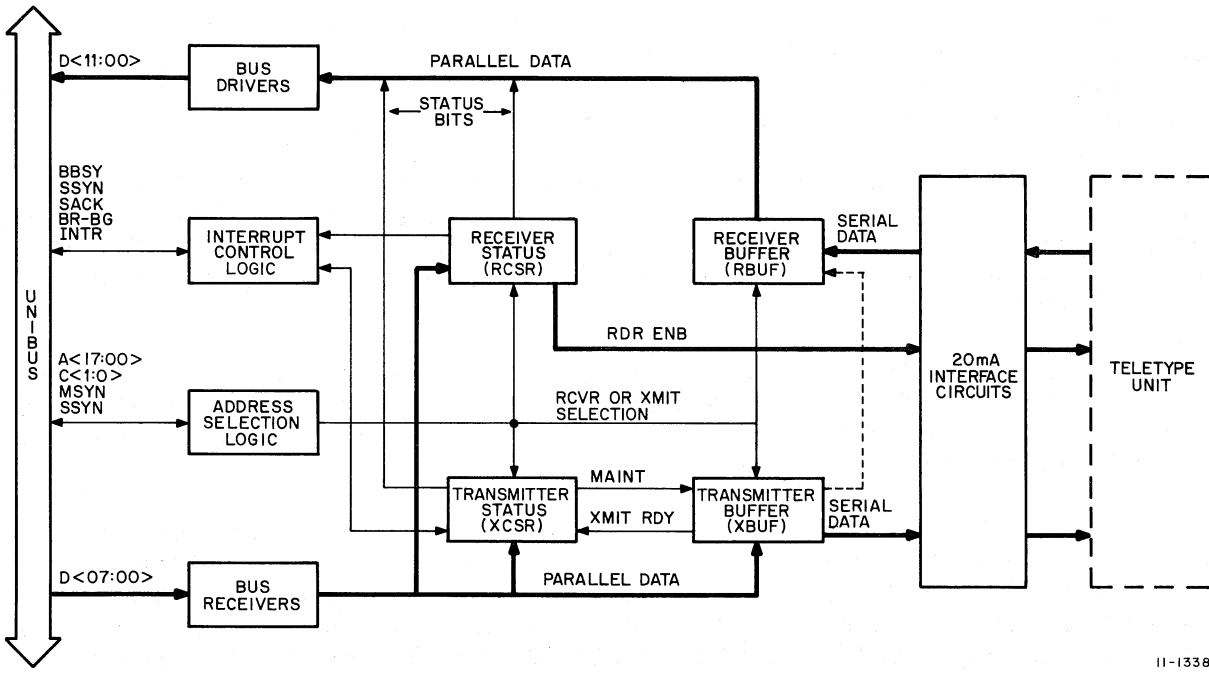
UNIBUS

D<11:00>

BUS DRIVERS

PARALLEL DATA

STATUS BITS

BBSY
SSYN
SACK
BR-BG
INTR

INTERRUPT CONTROL LOGIC

RECEIVER STATUS (RCSR)

RECEIVER BUFFER (RBUF)

SERIAL DATA

A<17:00>
C<1:0>
MSYN
SSYN

RDR ENB

20mA INTERFACE CIRCUITS

TELETYPE UNIT

ADDRESS SELECTION LOGIC

RCVR OR XMIT SELECTION

MAINT

TRANSMITTER STATUS (XCSR)

XMIT RDY

TRANSMITTER BUFFER (XBUF)

SERIAL DATA

D<07:00>

BUS RECEIVERS

PARALLEL DATA

11-1338